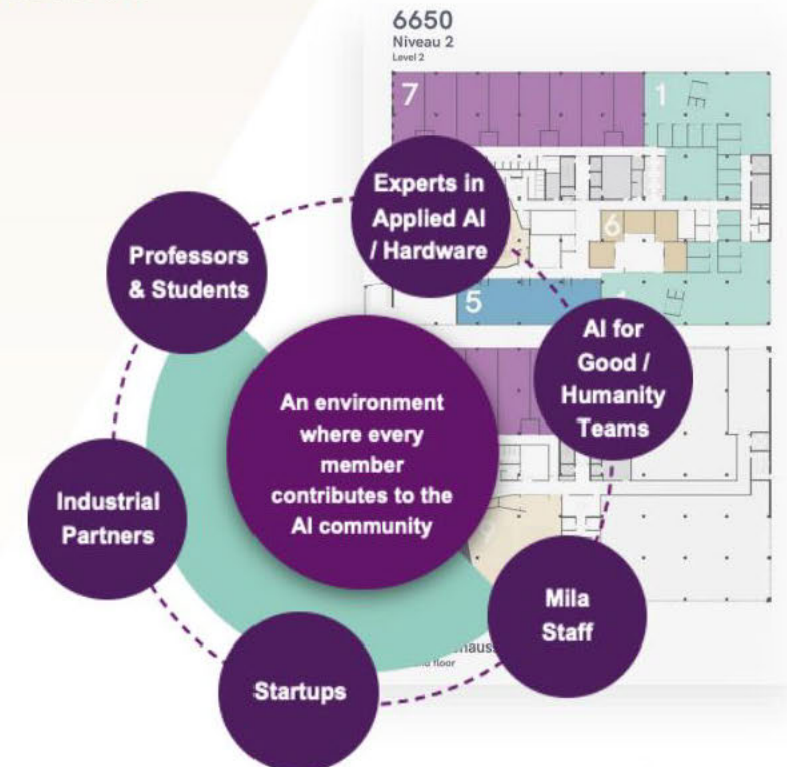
6650
Niveau 2
Level 2

7

1

6

5

Experts in Applied AI / Hardware

Professors & Students

AI for Good / Humanity Teams

An environment where every member contributes to the AI community

Industrial Partners

Mila Staff

Startups

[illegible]hauss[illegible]
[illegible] floor